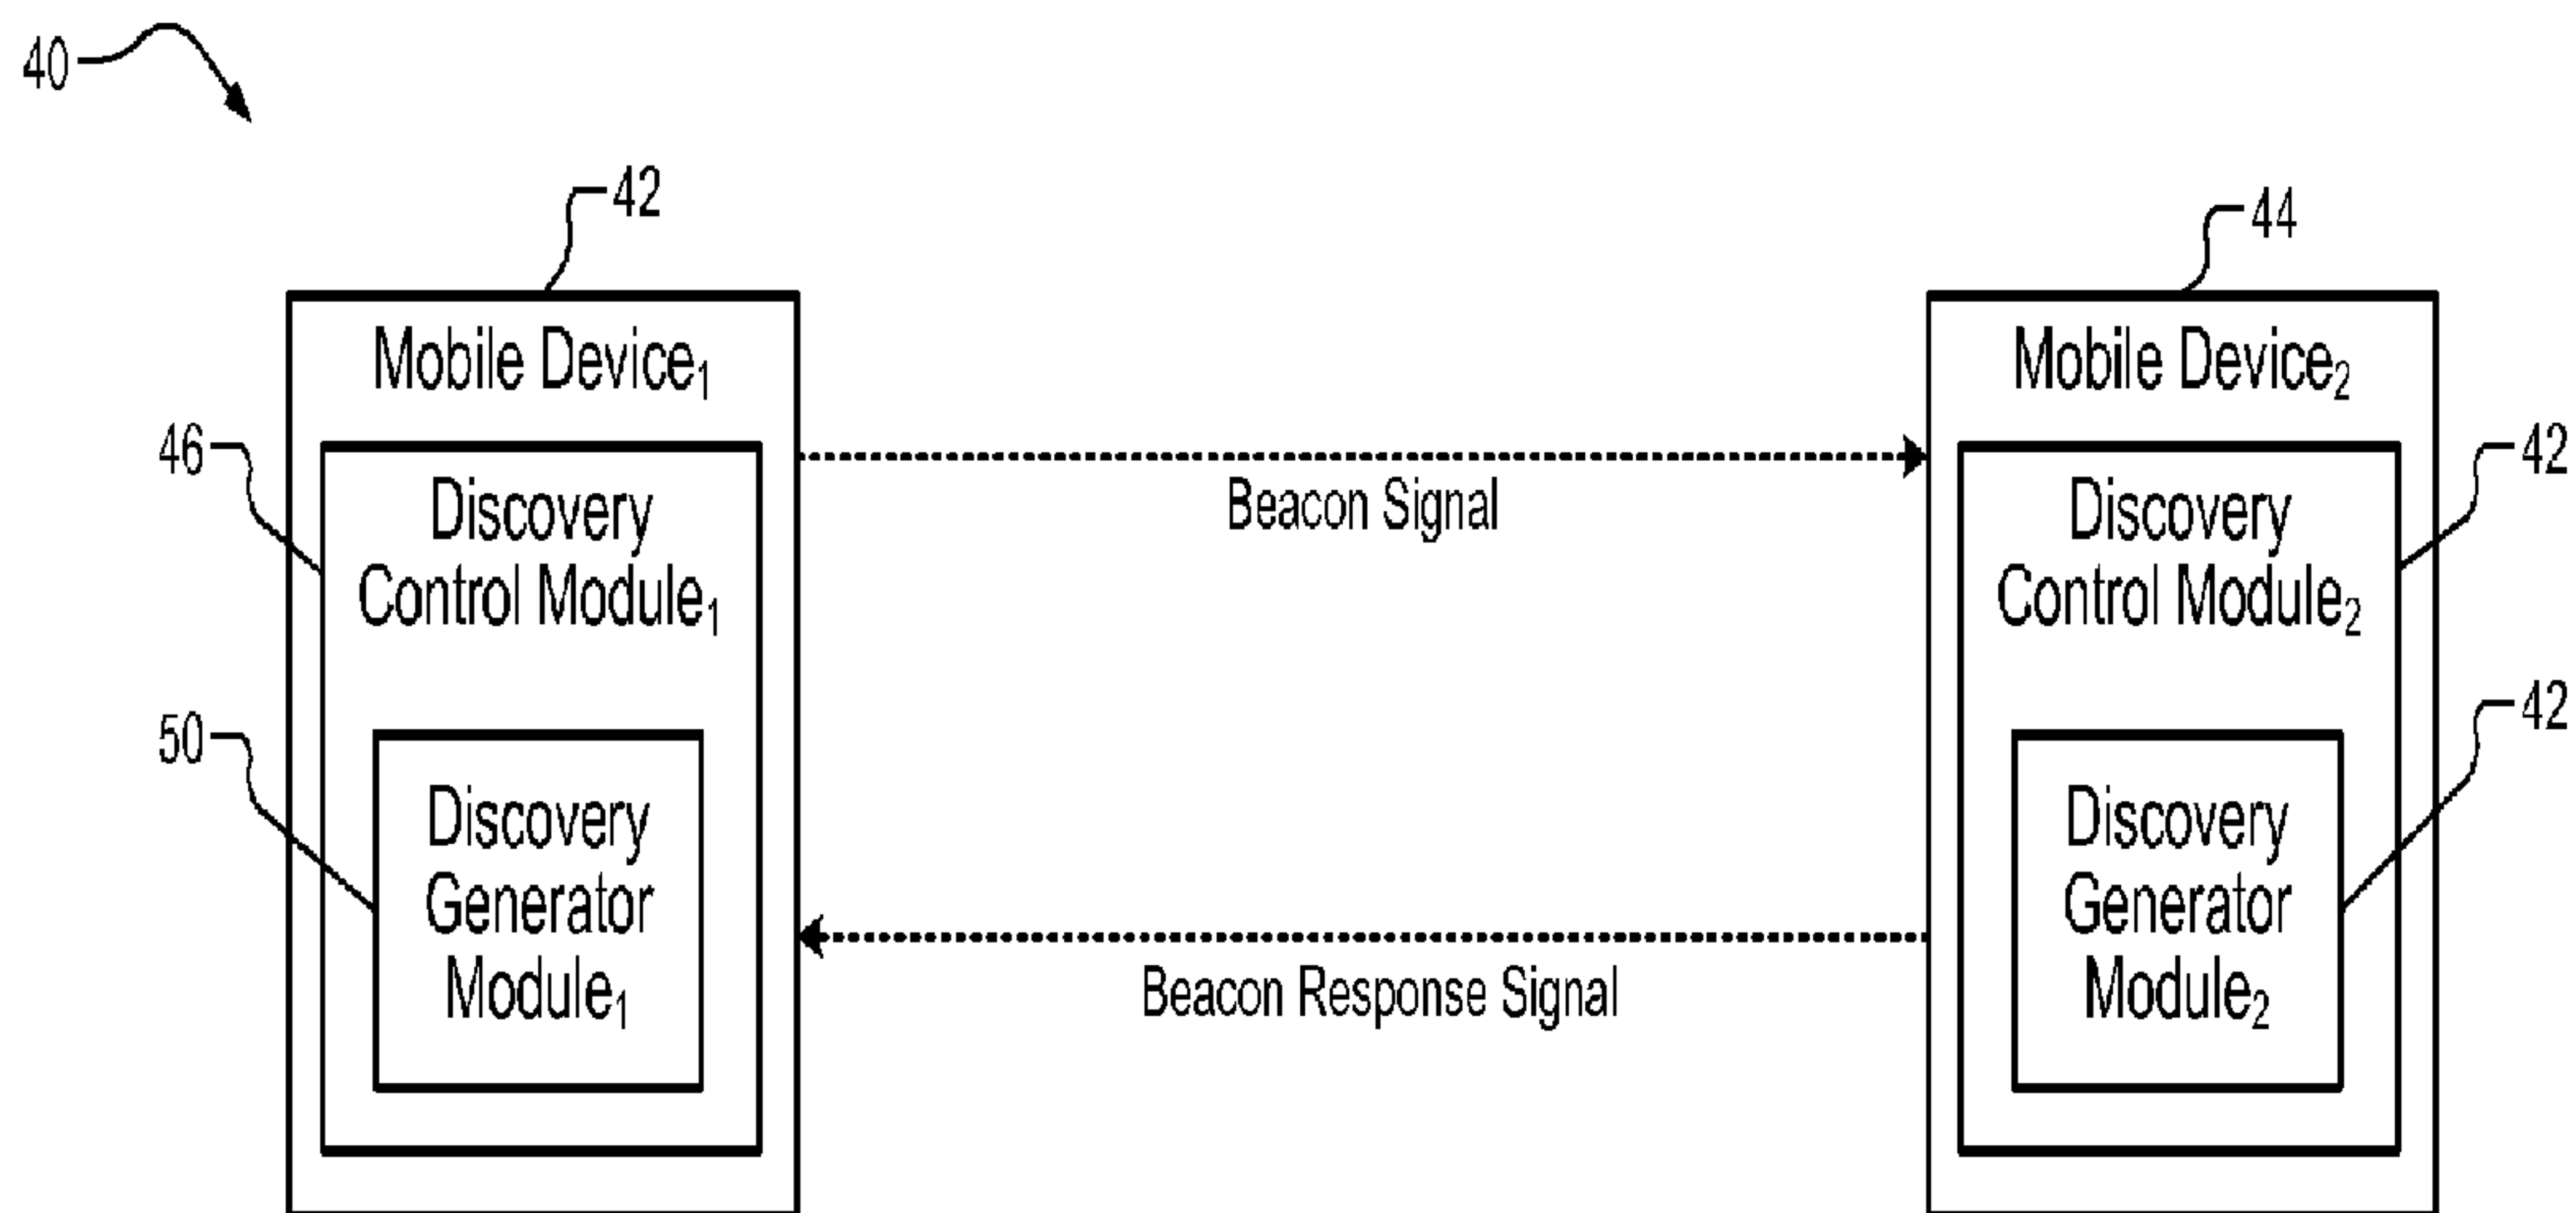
40

42

Mobile Device$_1$

46

Discovery Control Module$_1$

50

Discovery Generator Module$_1$

Beacon Signal

Beacon Response Signal

44

Mobile Device$_2$

42

Discovery Control Module$_2$

42

Discovery Generator Module$_2$